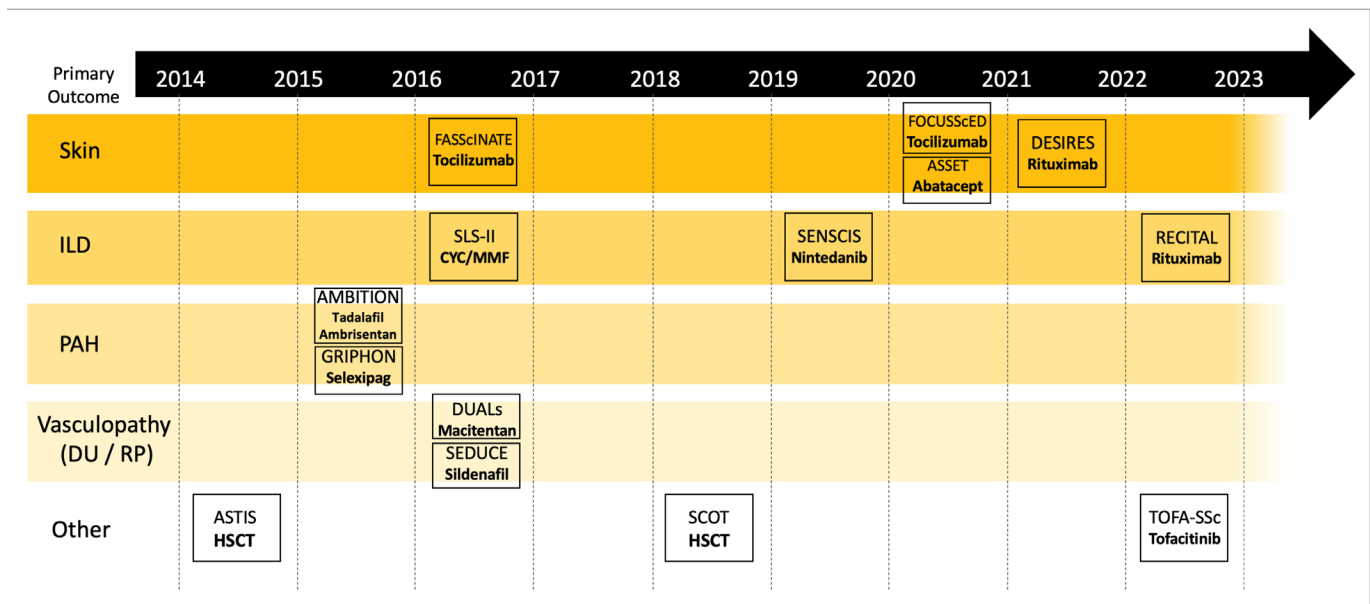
Primary Outcome

2014 2015 2016 2017 2018 2019 2020 2021 2022 2023

Skin
FASScINATE
Tocilizumab
FOCUSScED
Tocilizumab
ASSET
Abatacept
DESIRES
Rituximab

ILD
SLS-II
CYC/MMF
SENSCIS
Nintedanib
RECITAL
Rituximab

PAH
AMBITION
Tadalafil
Ambrisentan
GRIPHON
Selexipag

Vasculopathy (DU / RP)
DUALs
Macitentan
SEDUCE
Sildenafil

Other
ASTIS
HSCT
SCOT
HSCT
TOFA-SSc
Tofacitinib